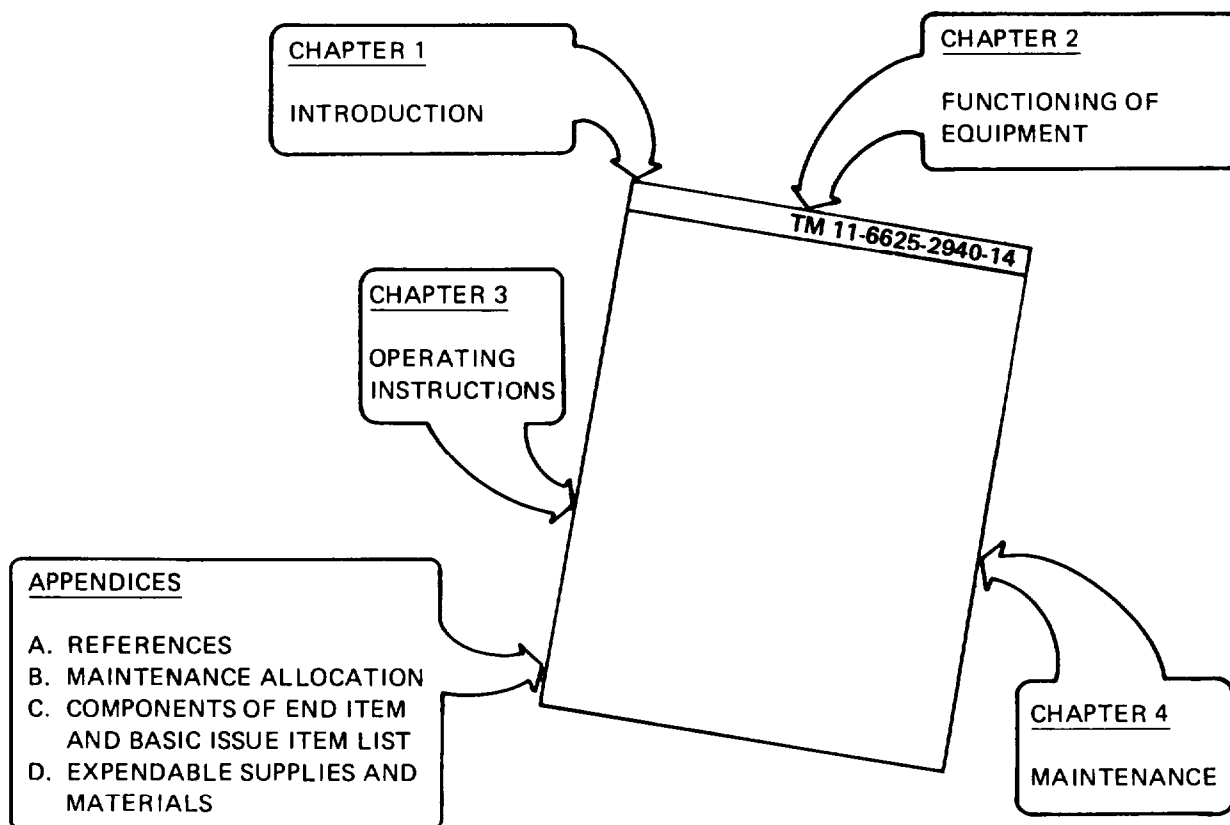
CHAPTER 1

INTRODUCTION

CHAPTER 2

FUNCTIONING OF EQUIPMENT

TM 11-6625-2940-14

CHAPTER 3

OPERATING INSTRUCTIONS

APPENDICES

A. REFERENCES
B. MAINTENANCE ALLOCATION
C. COMPONENTS OF END ITEM AND BASIC ISSUE ITEM LIST
D. EXPENDABLE SUPPLIES AND MATERIALS

CHAPTER 4

MAINTENANCE